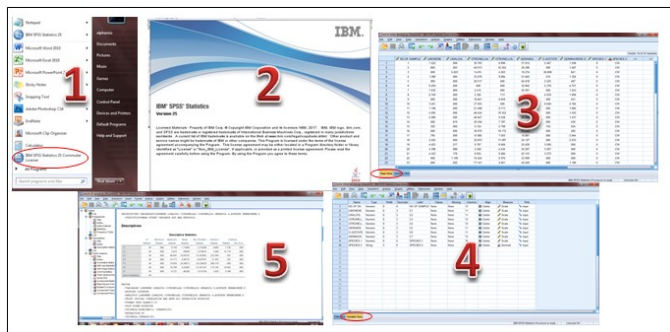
Notepad
IBM SPSS Statistics 25
Microsoft Word 2010
Microsoft Excel 2010
Microsoft PowerPoint 2010
Sticky Notes
Snipping Tool
Adobe Photoshop CS6
SnaKIsle
Microsoft Clip Organizer
Calculator
IBM SPSS Statistics 25 Commuter License
All Programs
Search programs and files
Shut down

Pictures
Music
Games
Computer
Control Panel
Devices and Printers
Default Programs
Help and Support

1

IBM.

IBM® SPSS® Statistics
Version 25

2

3

Data View

4

Variable View

Descriptives

Descriptive Statistics

5